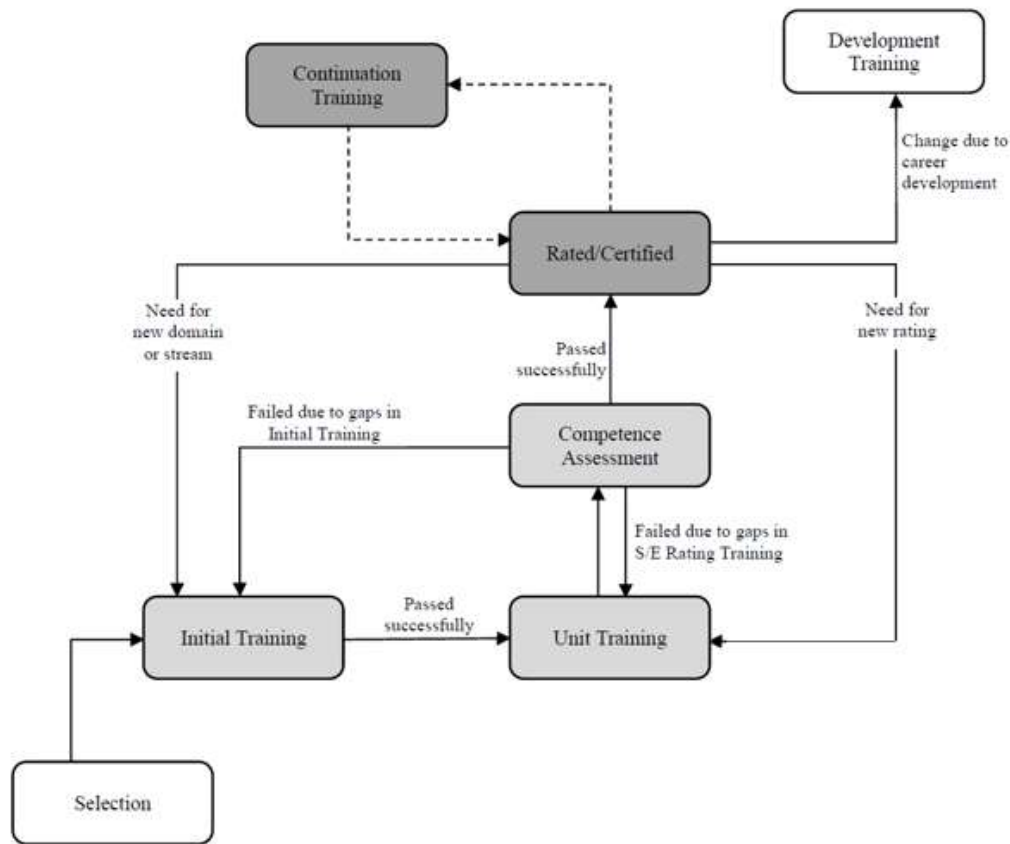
Continuation Training

Development Training

Change due to career development

Rated/Certified

Need for new domain or stream

Need for new rating

Passed successfully

Failed due to gaps in Initial Training

Competence Assessment

Failed due to gaps in S/E Rating Training

Initial Training

Passed successfully

Unit Training

Selection